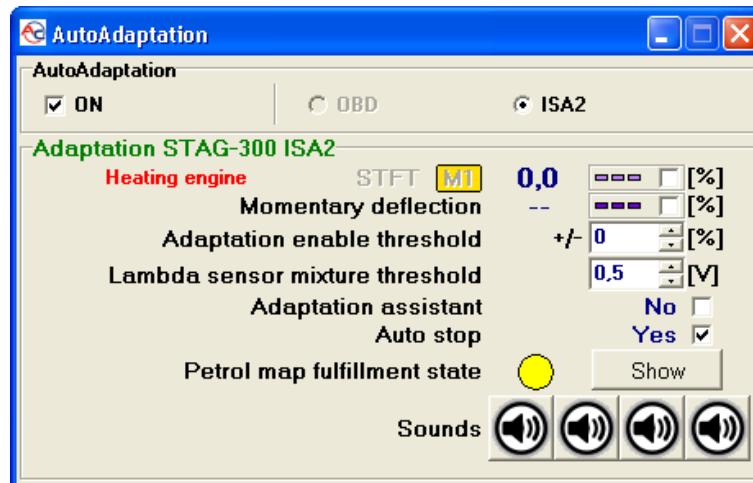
AutoAdaptation

AutoAdaptation
ON
OBD
ISA2

Adaptation STAG-300 ISA2
Heating engine STFT M1 0,0 --- [%]
Momentary deflection -- --- [%]
Adaptation enable threshold +/- 0 [%]
Lambda sensor mixture threshold 0,5 [V]
Adaptation assistant No
Auto stop Yes
Petrol map fulfillment state Show
Sounds